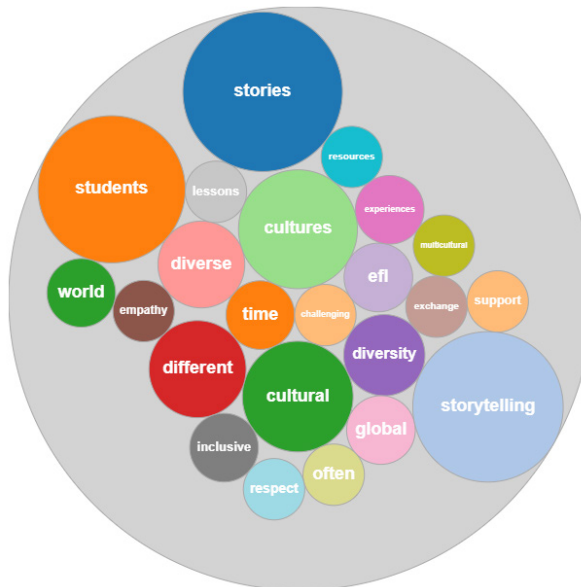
stories
resources
students
lessons
cultures
experiences
multicultural
diverse
efl
world
empathy
time
challenging
exchange
support
different
diversity
cultural
storytelling
global
inclusive
often
respect